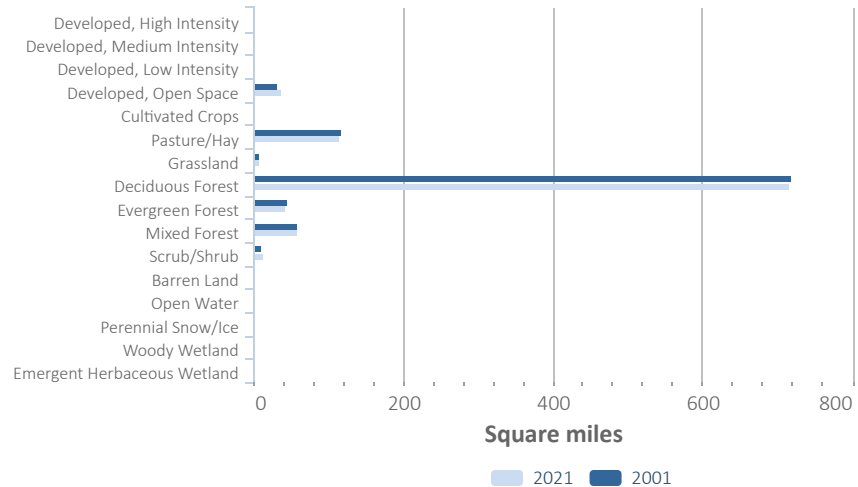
Developed, High Intensity
Developed, Medium Intensity
Developed, Low Intensity
Developed, Open Space
Cultivated Crops
Pasture/Hay
Grassland
Deciduous Forest
Evergreen Forest
Mixed Forest
Scrub/Shrub
Barren Land
Open Water
Perennial Snow/Ice
Woody Wetland
Emergent Herbaceous Wetland

0
200
400
600
800
Square miles

2021
2001